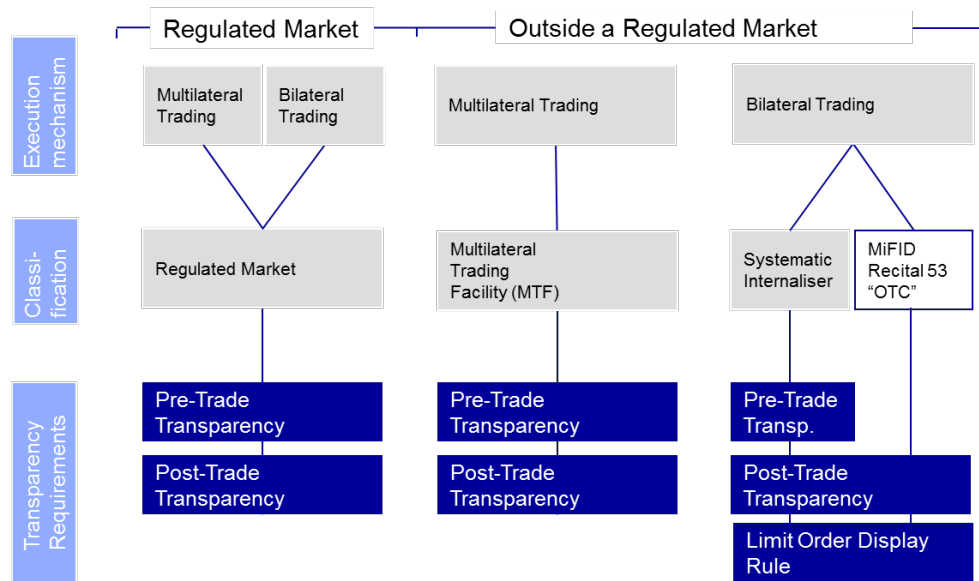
Regulated Market

Outside a Regulated Market

Execution mechanism

Multilateral Trading

Bilateral Trading

Multilateral Trading

Bilateral Trading

Classi-fication

Regulated Market

Multilateral Trading Facility (MTF)

Systematic Internaliser

MiFID Recital 53 "OTC"

Transparency Requirements

Pre-Trade Transparency

Post-Trade Transparency

Pre-Trade Transparency

Post-Trade Transparency

Pre-Trade Transp.

Post-Trade Transparency

Limit Order Display Rule